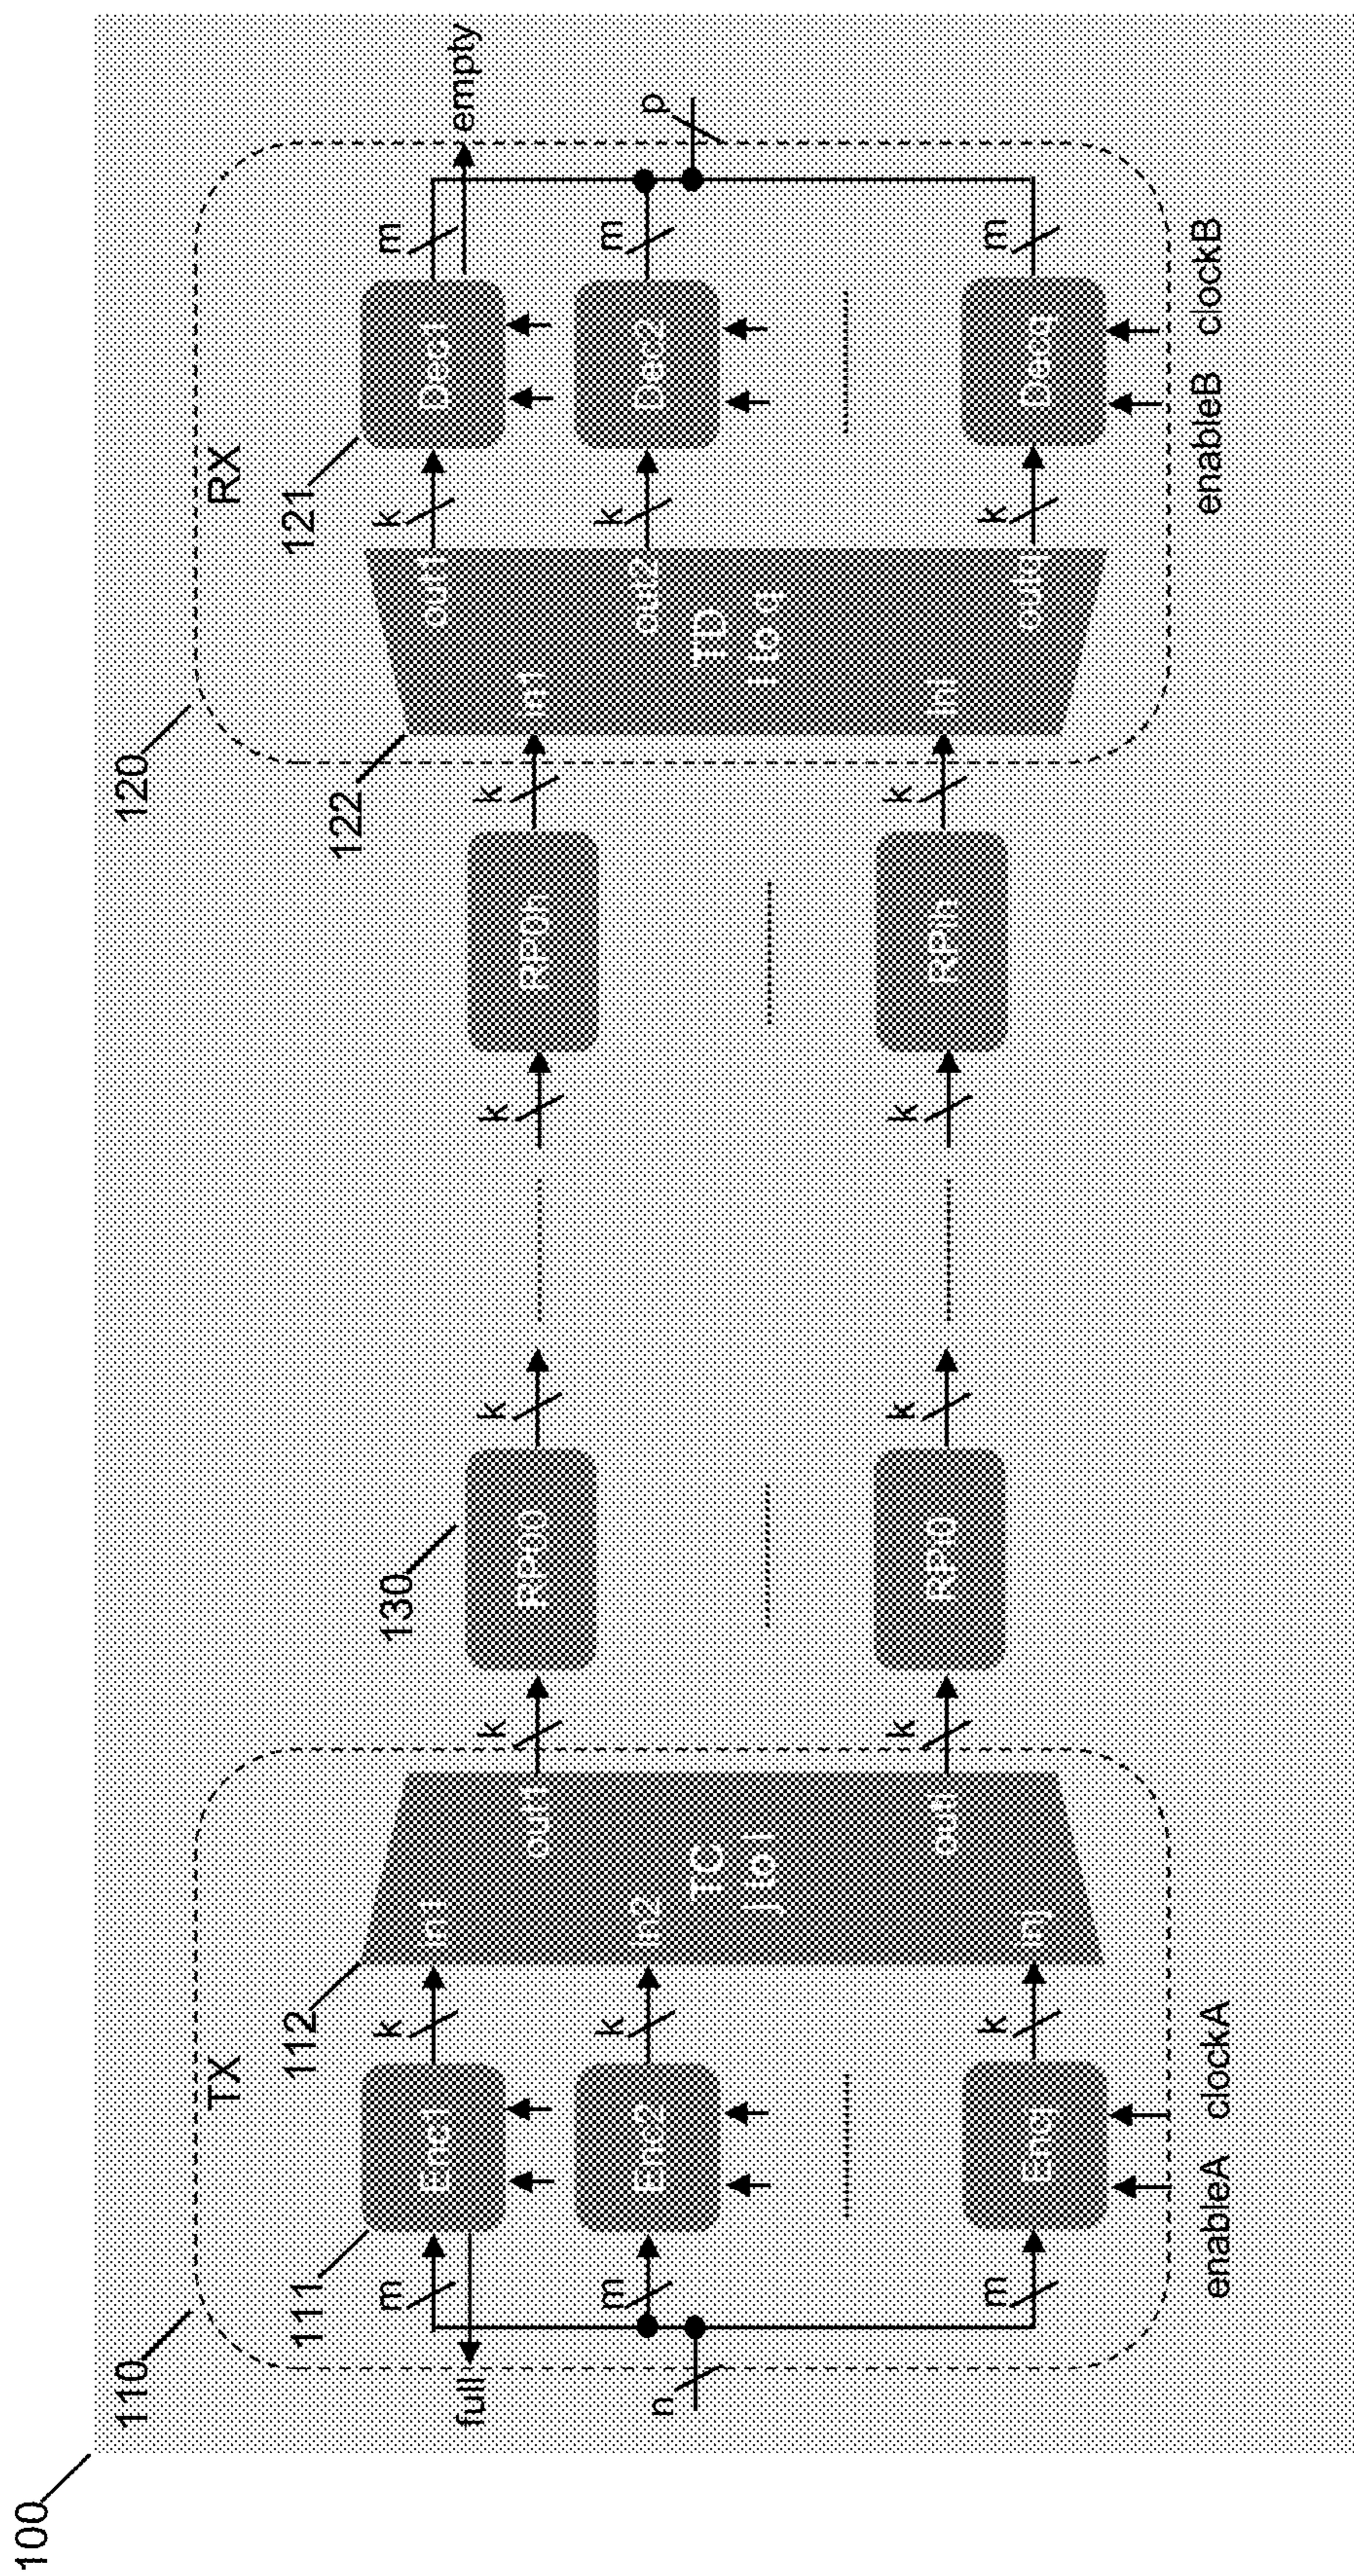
100

110

TX

111

112

m

m

m

n

full

Enc1

Enc2

Encj

enableA clockA

k

k

k

in1

in2

inj

TC
j to l

out1

outl

k

k

130

RP00

RPl0

k

k

k

k

RP0h

RPlh

k

k

122

120

in1

inl

TD
l to q

out1

out2

outq

RX

121

k

k

k

Dec1

Dec2

Decq

enableB clockB

m

m

m

empty

p